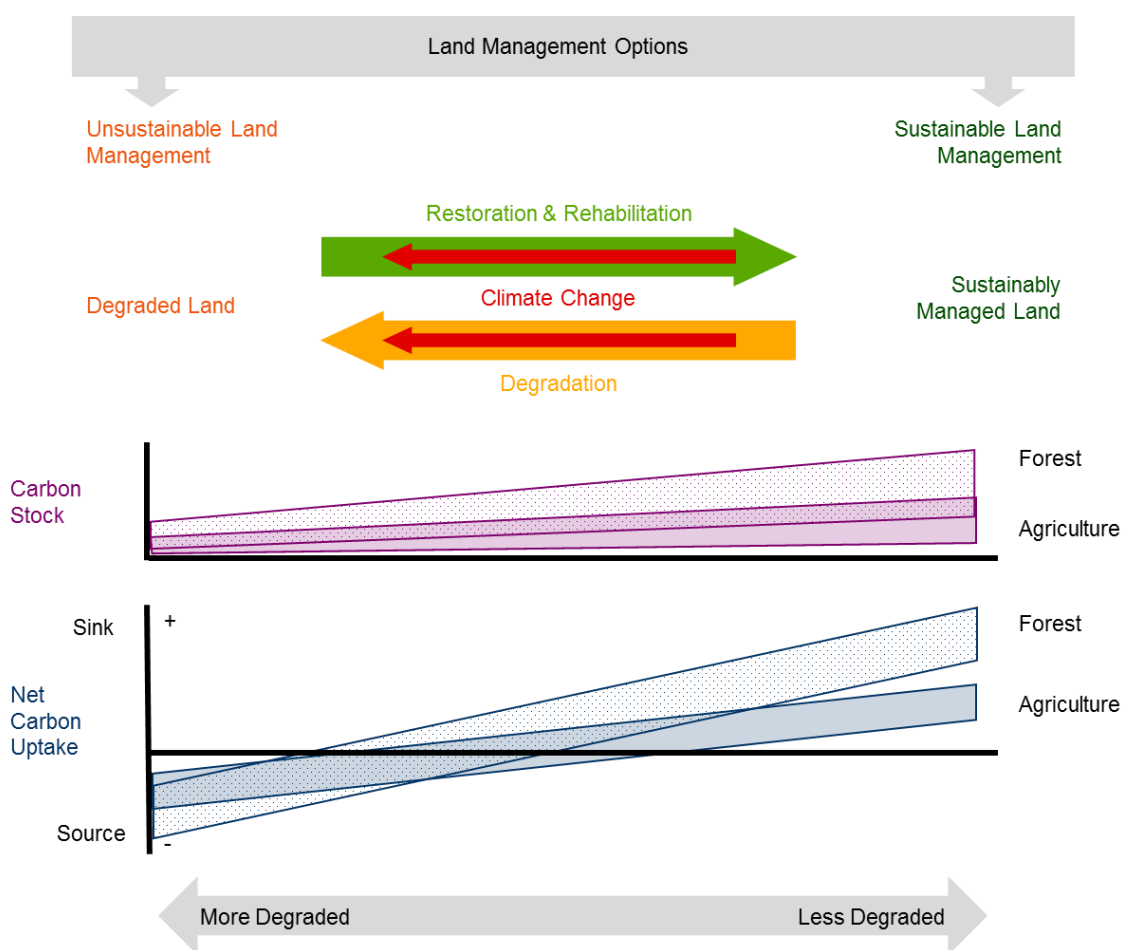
Land Management Options

Unsustainable Land Management

Sustainable Land Management

Restoration & Rehabilitation

Degraded Land

Climate Change

Sustainably Managed Land

Degradation

Carbon Stock

Forest

Agriculture

Sink

+

Forest

Net Carbon Uptake

Agriculture

Source

-

More Degraded

Less Degraded